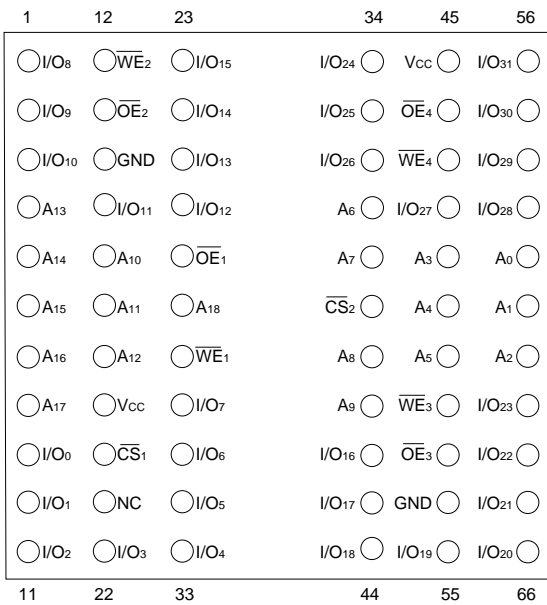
1 12 23 34 45 56

| | | | | | |
|---|---|---|---|---|---|
| I/O$_8$ | $\overline{WE}_2$ | I/O$_{15}$ | I/O$_{24}$ | V$_{CC}$ | I/O$_{31}$ |
| I/O$_9$ | $\overline{OE}_2$ | I/O$_{14}$ | I/O$_{25}$ | $\overline{OE}_4$ | I/O$_{30}$ |
| I/O$_{10}$ | GND | I/O$_{13}$ | I/O$_{26}$ | $\overline{WE}_4$ | I/O$_{29}$ |
| A$_{13}$ | I/O$_{11}$ | I/O$_{12}$ | A$_6$ | I/O$_{27}$ | I/O$_{28}$ |
| A$_{14}$ | A$_{10}$ | $\overline{OE}_1$ | A$_7$ | A$_3$ | A$_0$ |
| A$_{15}$ | A$_{11}$ | A$_{18}$ | $\overline{CS}_2$ | A$_4$ | A$_1$ |
| A$_{16}$ | A$_{12}$ | $\overline{WE}_1$ | A$_8$ | A$_5$ | A$_2$ |
| A$_{17}$ | V$_{CC}$ | I/O$_7$ | A$_9$ | $\overline{WE}_3$ | I/O$_{23}$ |
| I/O$_0$ | $\overline{CS}_1$ | I/O$_6$ | I/O$_{16}$ | $\overline{OE}_3$ | I/O$_{22}$ |
| I/O$_1$ | NC | I/O$_5$ | I/O$_{17}$ | GND | I/O$_{21}$ |
| I/O$_2$ | I/O$_3$ | I/O$_4$ | I/O$_{18}$ | I/O$_{19}$ | I/O$_{20}$ |

11 22 33 44 55 66